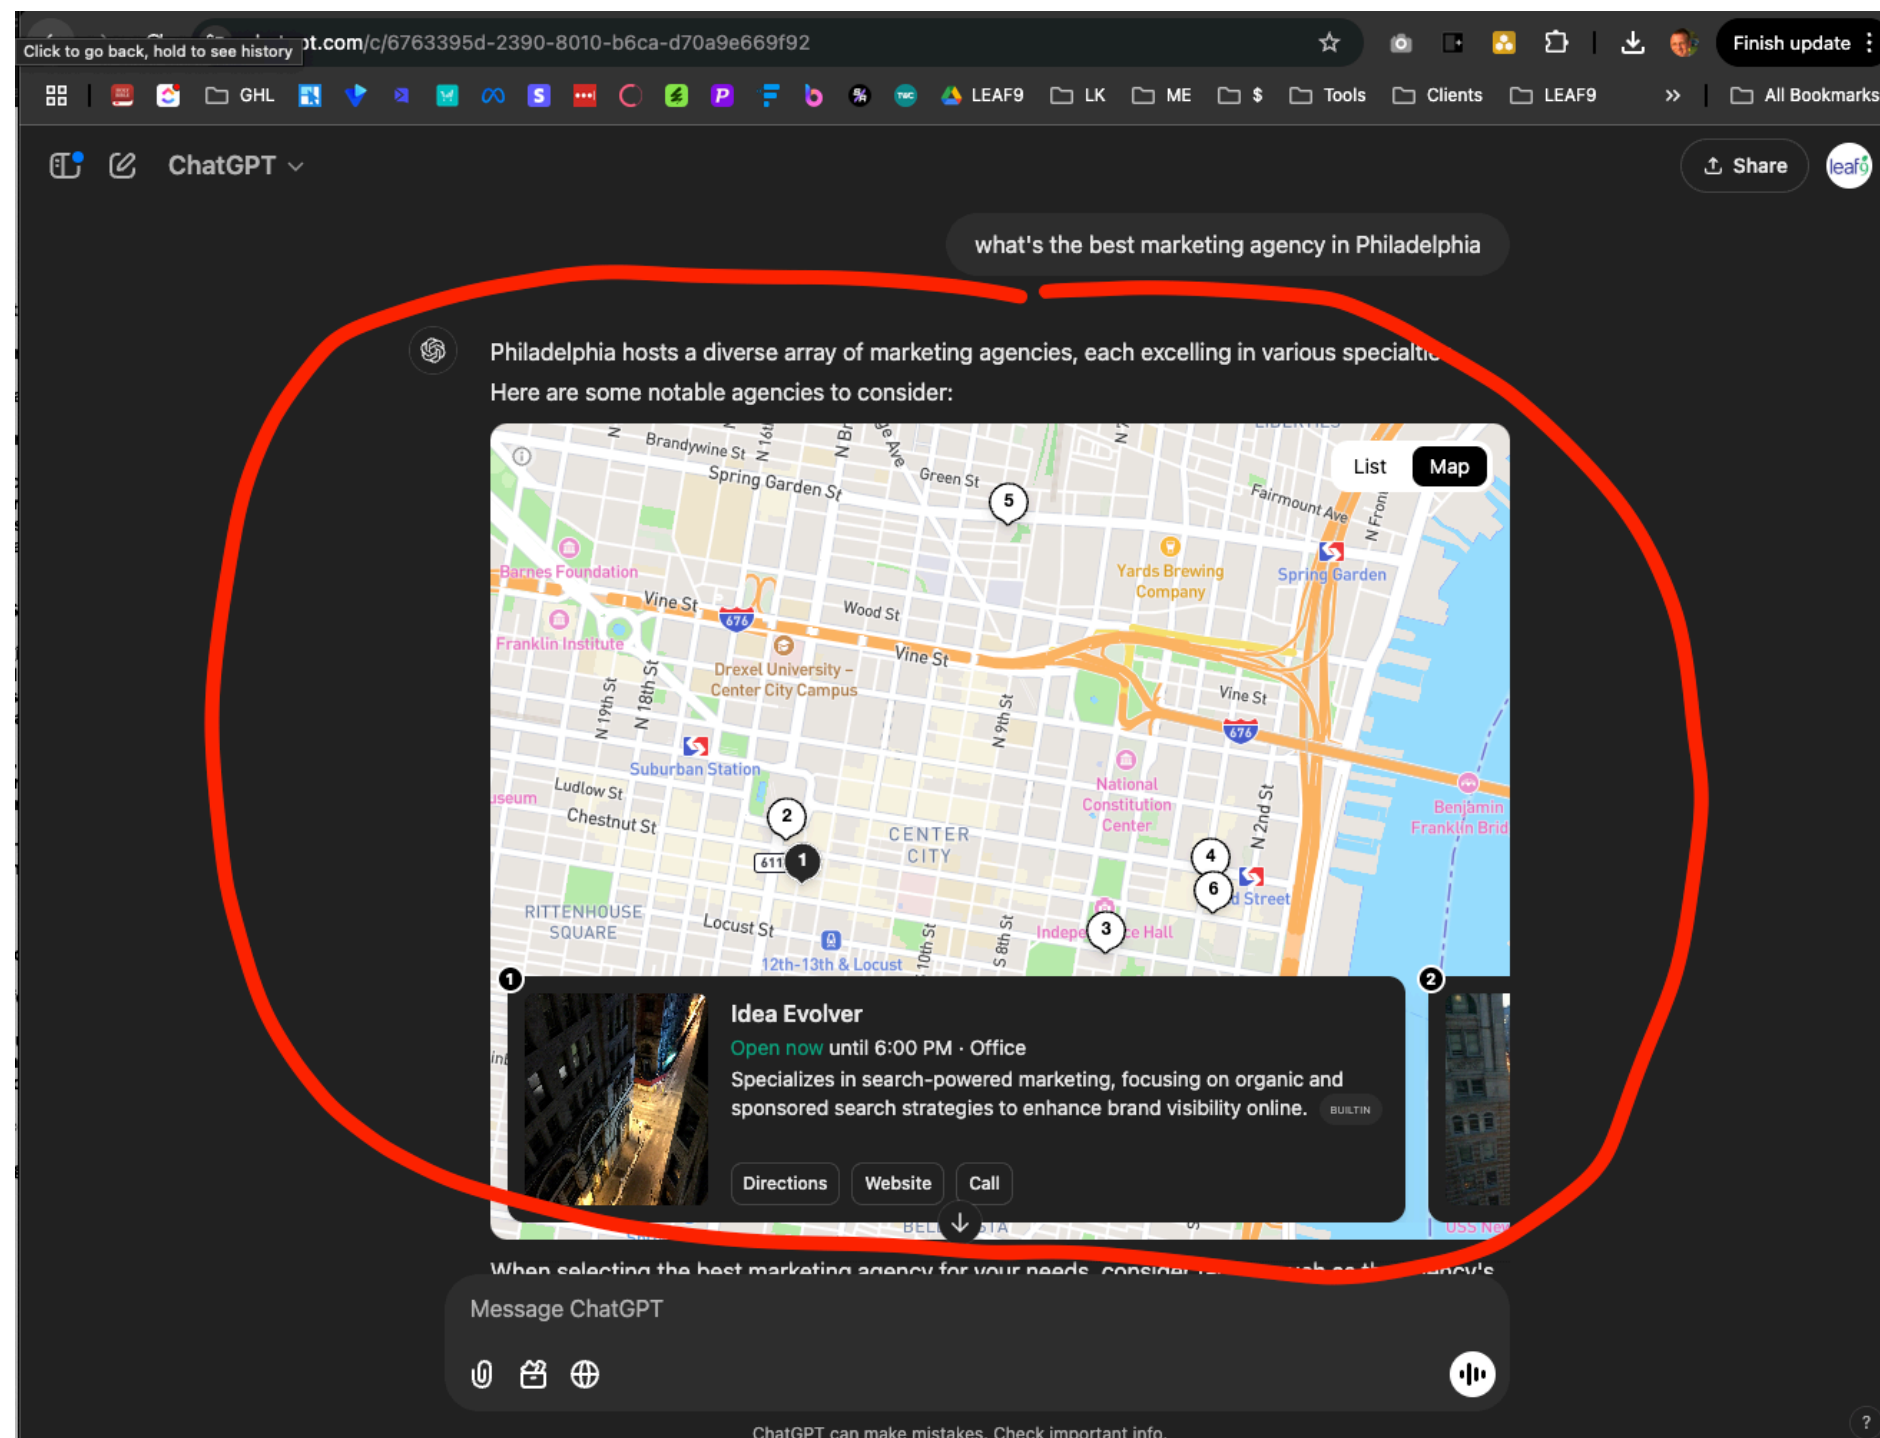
Click to go back, hold to see history
pt.com/c/6763395d-2390-8010-b6ca-d70a9e669f92
Finish update
GHL LEAF9 LK ME $ Tools Clients LEAF9 All Bookmarks
ChatGPT
Share
what's the best marketing agency in Philadelphia
Philadelphia hosts a diverse array of marketing agencies, each excelling in various specialti
Here are some notable agencies to consider:
List Map
Brandywine St
Spring Garden St
Green St
Fairmount Ave
Barnes Foundation
Yards Brewing Company
Spring Garden
Vine St
Wood St
Franklin Institute
Drexel University – Center City Campus
Vine St
Vine St
Suburban Station
National Constitution Center
Ludlow St
Chestnut St
CENTER CITY
Benjamin Franklin Brid
RITTENHOUSE SQUARE
Locust St
12th-13th & Locust
Indepe ce Hall
d Street
1 2 3 4 5 6
Idea Evolver
Open now until 6:00 PM · Office
Specializes in search-powered marketing, focusing on organic and sponsored search strategies to enhance brand visibility online. BUILTIN
Directions Website Call
USS New
When selecting the best marketing agency for your needs, consider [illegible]
Message ChatGPT
ChatGPT can make mistakes. Check important info.
?